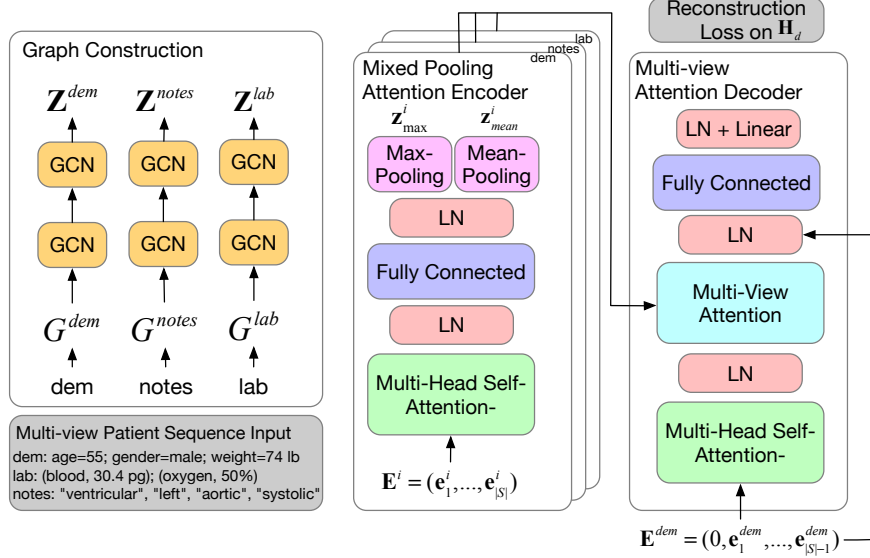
Graph Construction

$\mathbf{Z}^{dem}$ $\mathbf{Z}^{notes}$ $\mathbf{Z}^{lab}$

GCN GCN GCN

GCN GCN GCN

$G^{dem}$ $G^{notes}$ $G^{lab}$

dem notes lab

Multi-view Patient Sequence Input
dem: age=55; gender=male; weight=74 lb
lab: (blood, 30.4 pg); (oxygen, 50%)
notes: "ventricular", "left", "aortic", "systolic"

lab
notes
dem

Mixed Pooling Attention Encoder

$\mathbf{z}^{i}_{\max}$ $\mathbf{z}^{i}_{mean}$

Max-Pooling

Mean-Pooling

LN

Fully Connected

LN

Multi-Head Self-Attention-

$\mathbf{E}^{i} = (\mathbf{e}^{i}_{1}, ..., \mathbf{e}^{i}_{|S|})$

Reconstruction Loss on $\mathbf{H}_{d}$

Multi-view Attention Decoder

LN + Linear

Fully Connected

LN

Multi-View Attention

LN

Multi-Head Self-Attention-

$\mathbf{E}^{dem} = (0, \mathbf{e}^{dem}_{1}, ..., \mathbf{e}^{dem}_{|S|-1})$